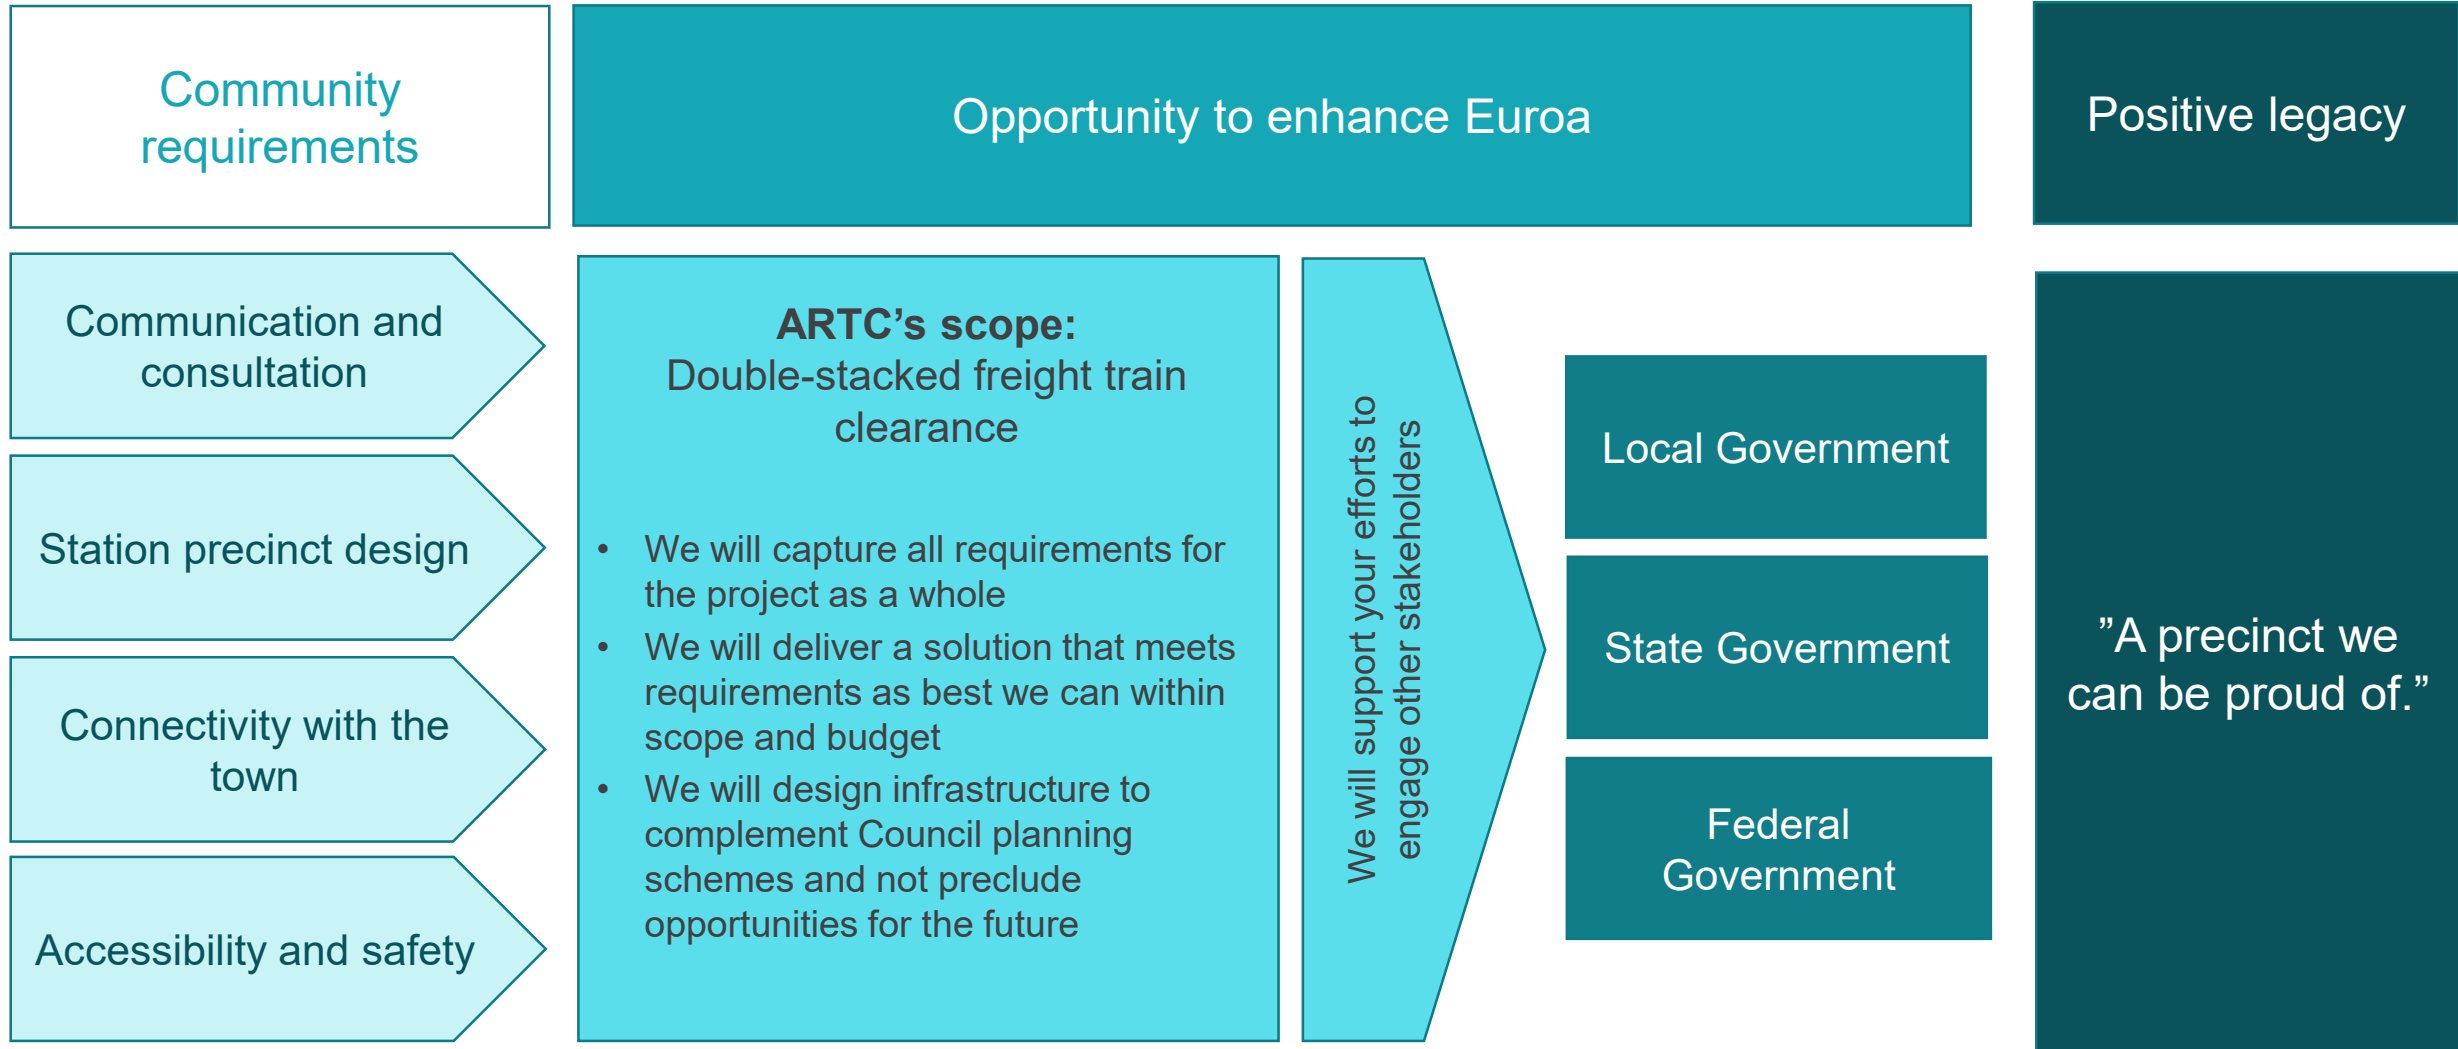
Community requirements

Opportunity to enhance Euroa

Positive legacy

Communication and consultation

Station precinct design

Connectivity with the town

Accessibility and safety

**ARTC's scope:**
Double-stacked freight train clearance

- We will capture all requirements for the project as a whole
- We will deliver a solution that meets requirements as best we can within scope and budget
- We will design infrastructure to complement Council planning schemes and not preclude opportunities for the future

We will support your efforts to engage other stakeholders

Local Government

State Government

Federal Government

"A precinct we can be proud of."